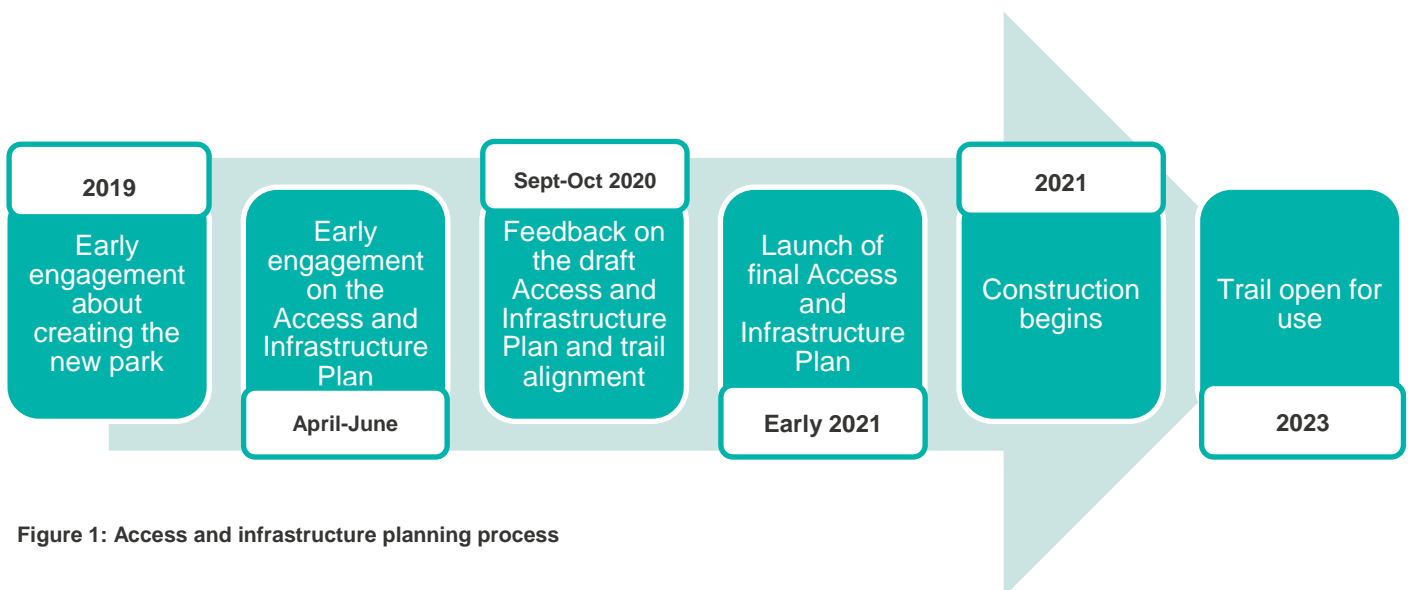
2019

Early engagement about creating the new park

Early engagement on the Access and Infrastructure Plan

April-June

Sept-Oct 2020

Feedback on the draft Access and Infrastructure Plan and trail alignment

Launch of final Access and Infrastructure Plan

Early 2021

2021

Construction begins

Trail open for use

2023

Figure 1: Access and infrastructure planning process